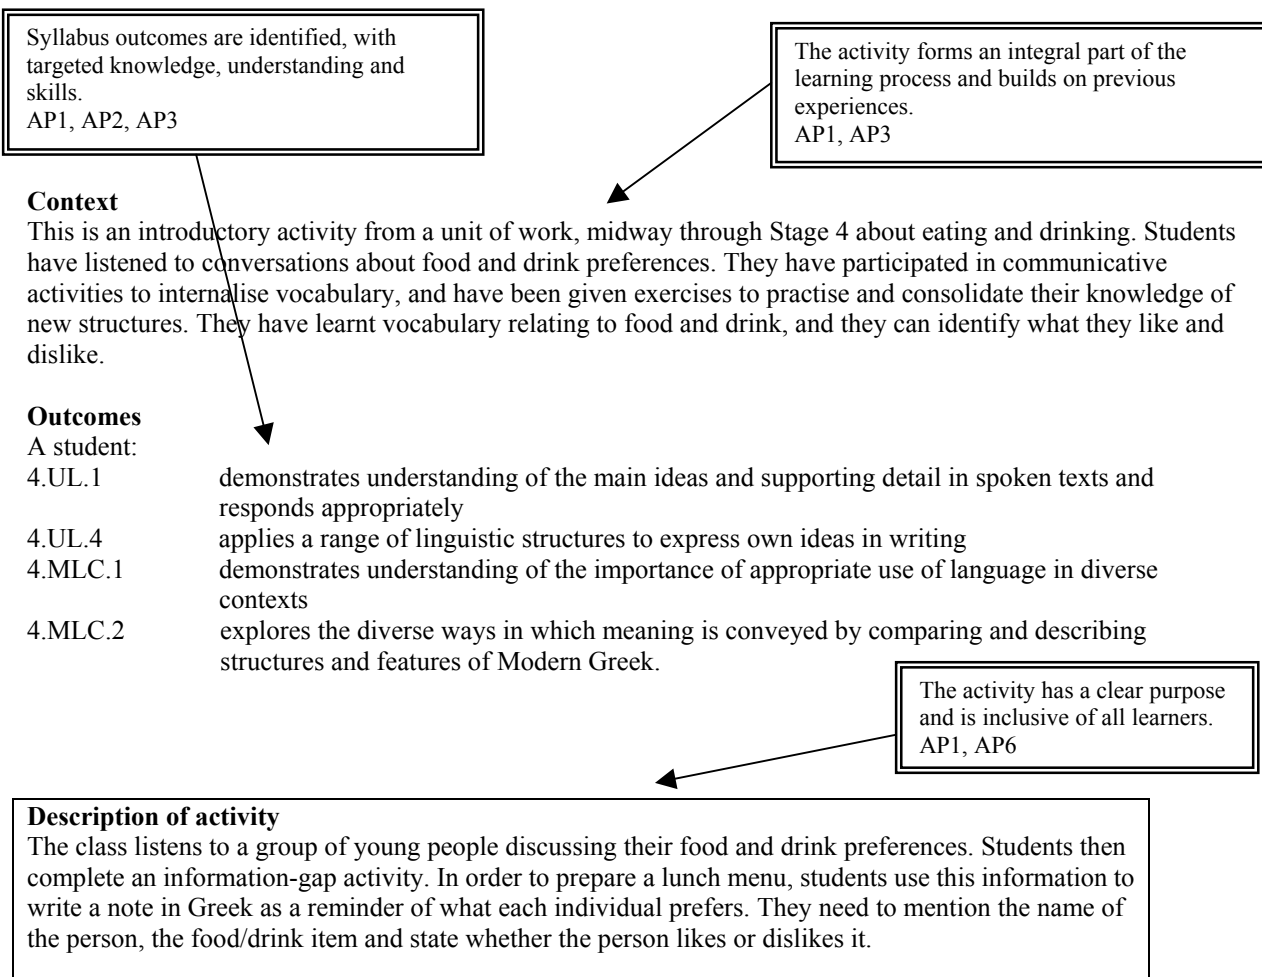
Syllabus outcomes are identified, with targeted knowledge, understanding and skills.
AP1, AP2, AP3

The activity forms an integral part of the learning process and builds on previous experiences.
AP1, AP3

**Context**
This is an introductory activity from a unit of work, midway through Stage 4 about eating and drinking. Students have listened to conversations about food and drink preferences. They have participated in communicative activities to internalise vocabulary, and have been given exercises to practise and consolidate their knowledge of new structures. They have learnt vocabulary relating to food and drink, and they can identify what they like and dislike.

**Outcomes**
A student:
4.UL.1 demonstrates understanding of the main ideas and supporting detail in spoken texts and responds appropriately
4.UL.4 applies a range of linguistic structures to express own ideas in writing
4.MLC.1 demonstrates understanding of the importance of appropriate use of language in diverse contexts
4.MLC.2 explores the diverse ways in which meaning is conveyed by comparing and describing structures and features of Modern Greek.

The activity has a clear purpose and is inclusive of all learners.
AP1, AP6

**Description of activity**
The class listens to a group of young people discussing their food and drink preferences. Students then complete an information-gap activity. In order to prepare a lunch menu, students use this information to write a note in Greek as a reminder of what each individual prefers. They need to mention the name of the person, the food/drink item and state whether the person likes or dislikes it.